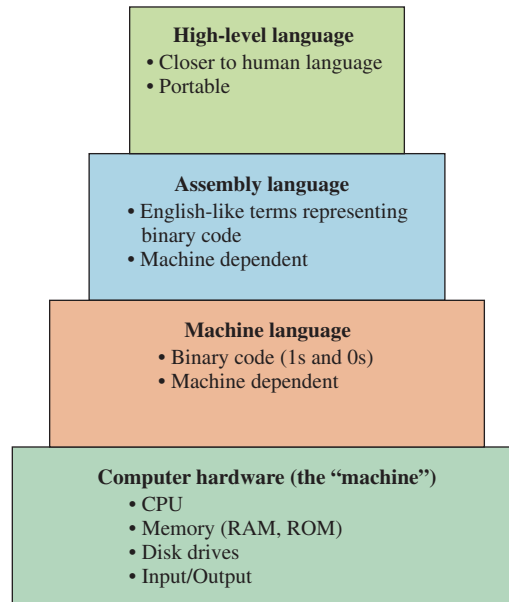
High-level language
• Closer to human language
• Portable

Assembly language
• English-like terms representing binary code
• Machine dependent

Machine language
• Binary code (1s and 0s)
• Machine dependent

Computer hardware (the "machine")
• CPU
• Memory (RAM, ROM)
• Disk drives
• Input/Output